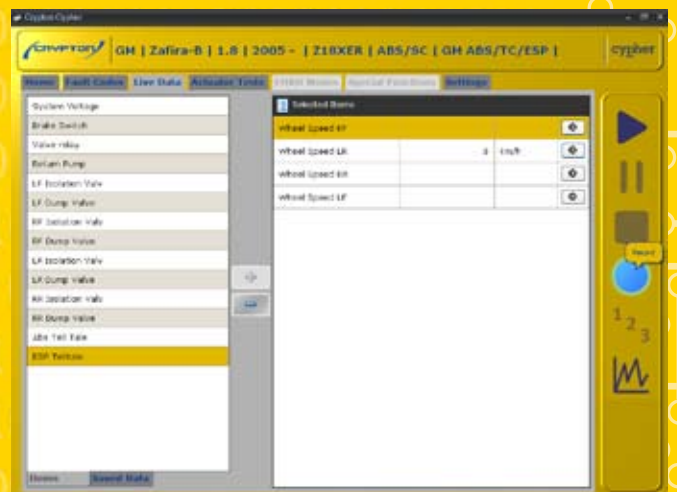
Crypton Cypher

CRYPTON GM | Zafira-B | 1.8 | 2005 - | Z18XER | ABS/SC | GM ABS/TC/ESP |

cypher

Home Fault Codes Live Data Actuator Tests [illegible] Special Functions Settings

System Voltage
Brake Switch
Valve relay
Return Pump
LF Isolation Valv
LF Dump Valve
RF Isolation Valv
RF Dump Valve
LR Isolation Valv
LR Dump Valve
RR Isolation Valv
RR Dump Valve
Abs Tell Tale
ESP Telltale

Items Saved Data

Selected Items

| | | | |
|---|---|---|---|
| Wheel Speed RF | | | |
| Wheel Speed LR | | 0 | km/h |
| Wheel Speed RR | | | |
| Wheel Speed LF | | | |

Record

1 2 3